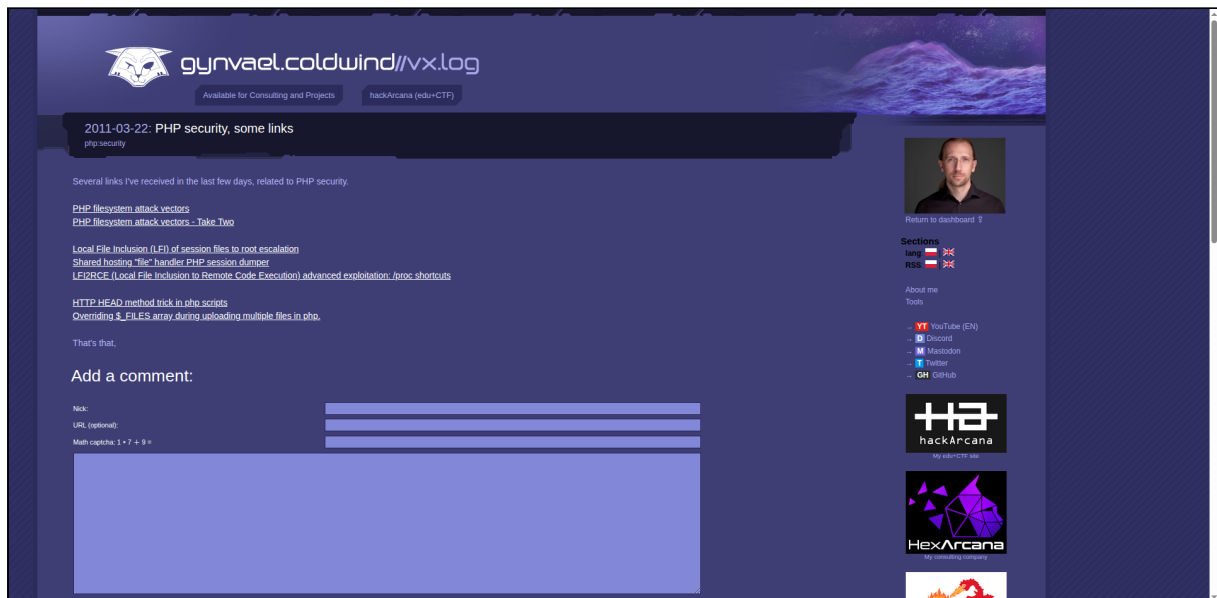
gynvael.coldwind//vx.log

Available for Consulting and Projects
hackArcana (edu+CTF)

2011-03-22: PHP security, some links
php:security

Several links I've received in the last few days, related to PHP security.

PHP filesystem attack vectors
PHP filesystem attack vectors - Take Two

Local File Inclusion (LFI) of session files to root escalation
Shared hosting "file" handler PHP session dumper
LFI2RCE (Local File Inclusion to Remote Code Execution) advanced exploitation: /proc shortcuts

HTTP HEAD method trick in php scripts
Overriding $_FILES array during uploading multiple files in php.

That's that,

Add a comment:

Nick:
URL (optional):
Math captcha: 1 ∗ 7 + 9 =

Return to dashboard ⇪

Sections
lang:
RSS:

About me
Tools

→ YT YouTube (EN)
→ D Discord
→ M Mastodon
→ T Twitter
→ GH GitHub

hackArcana
My edu+CTF site

HexArcana
My consulting company